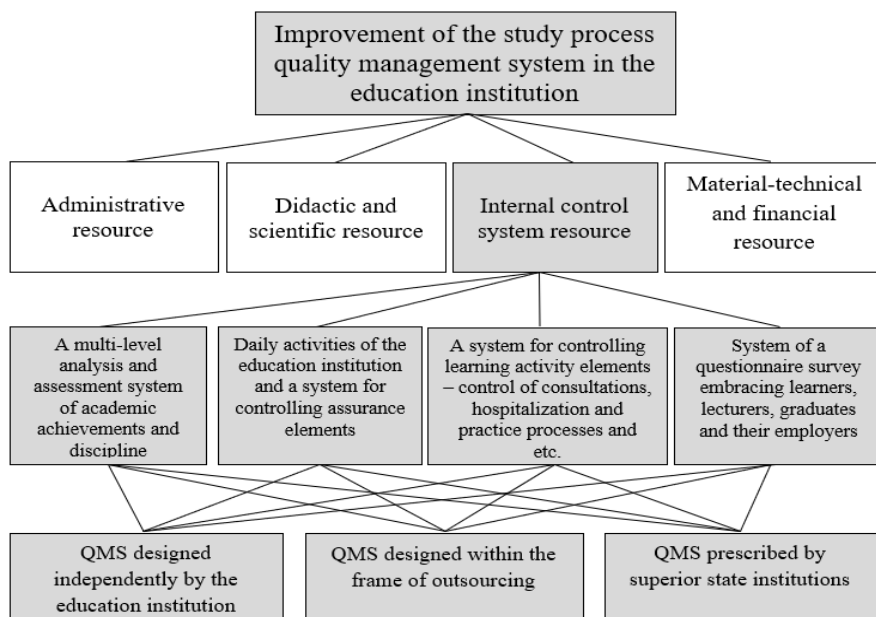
Improvement of the study process quality management system in the education institution

Administrative resource

Didactic and scientific resource

Internal control system resource

Material-technical and financial resource

A multi-level analysis and assessment system of academic achievements and discipline

Daily activities of the education institution and a system for controlling assurance elements

A system for controlling learning activity elements – control of consultations, hospitalization and practice processes and etc.

System of a questionnaire survey embracing learners, lecturers, graduates and their employers

QMS designed independently by the education institution

QMS designed within the frame of outsourcing

QMS prescribed by superior state institutions